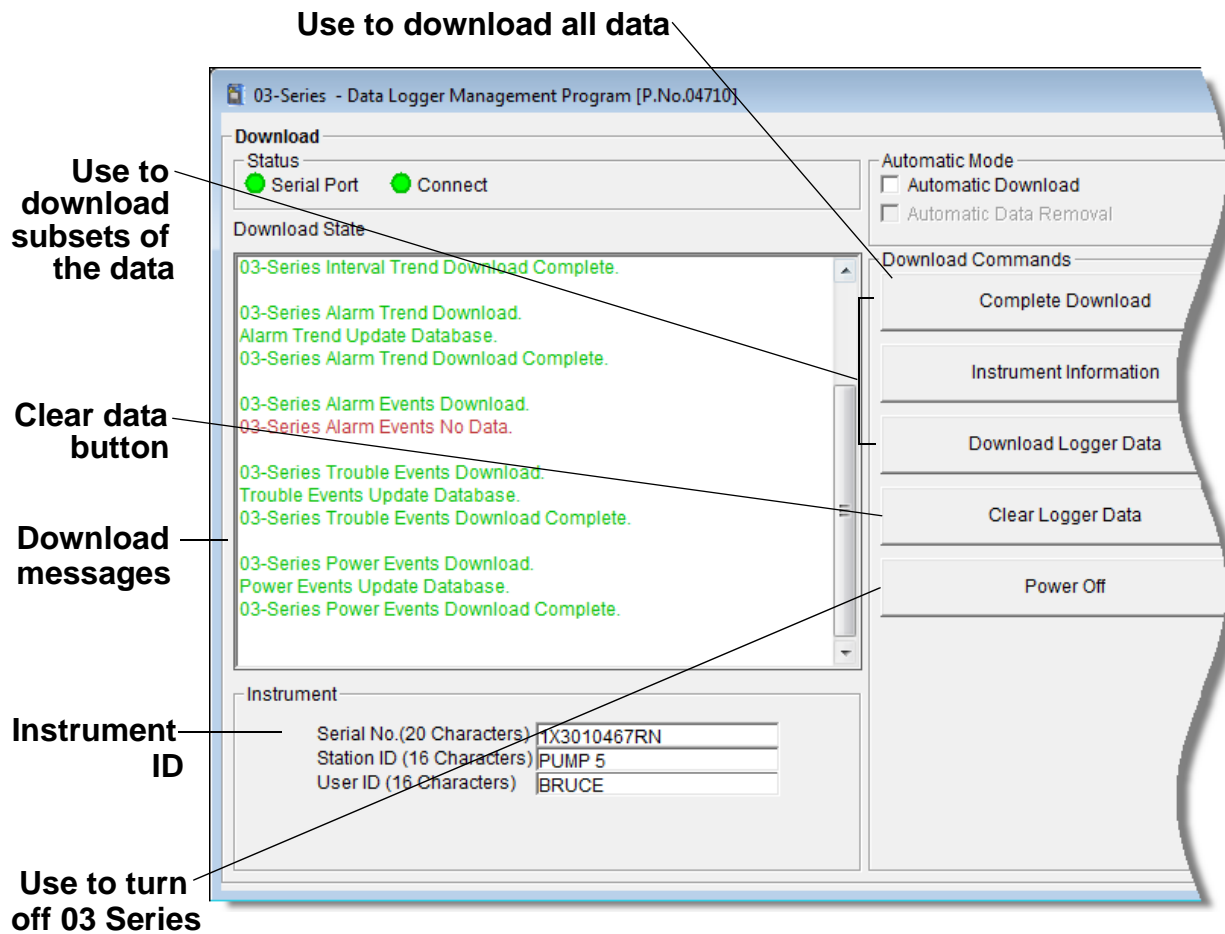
Use to download all data

03-Series - Data Logger Management Program [P.No.04710]

Download

Status

Serial Port

Connect

Download State

03-Series Interval Trend Download Complete.

03-Series Alarm Trend Download.
Alarm Trend Update Database.
03-Series Alarm Trend Download Complete.

03-Series Alarm Events Download.
03-Series Alarm Events No Data.

03-Series Trouble Events Download.
Trouble Events Update Database.
03-Series Trouble Events Download Complete.

03-Series Power Events Download.
Power Events Update Database.
03-Series Power Events Download Complete.

Automatic Mode

Automatic Download

Automatic Data Removal

Download Commands

Complete Download

Instrument Information

Download Logger Data

Clear Logger Data

Power Off

Instrument

Serial No.(20 Characters) 1X3010467RN

Station ID (16 Characters) PUMP 5

User ID (16 Characters) BRUCE

Use to download subsets of the data

Clear data button

Download messages

Instrument ID

Use to turn off 03 Series